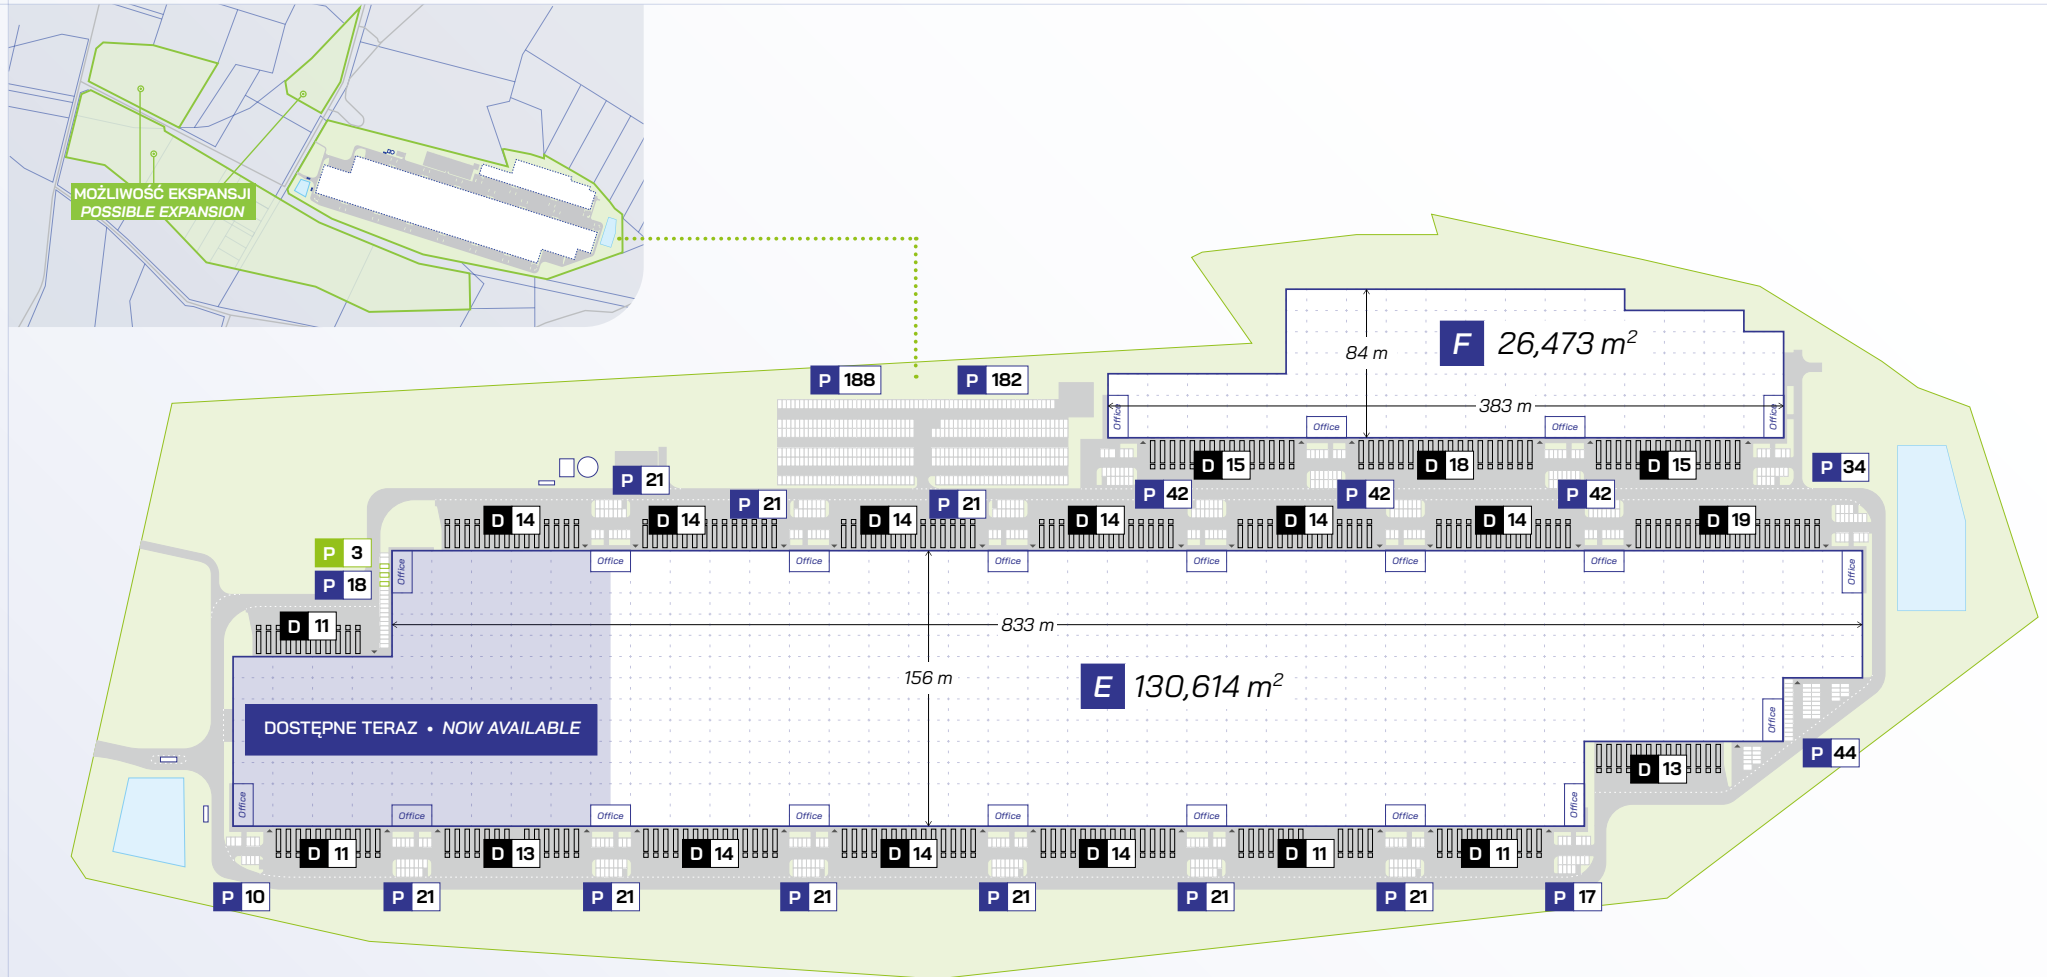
MOŻLIWOŚĆ EKSPANSJI
POSSIBLE EXPANSION

P 188
P 182

84 m
F 26,473 $m^2$
383 m

Office
Office
Office
Office

D 15
D 18
D 15
P 34

P 21
P 21
P 21
P 42
P 42
P 42

D 14
D 14
D 14
D 14
D 14
D 14
D 19

P 3
P 18

Office
Office
Office
Office
Office
Office
Office
Office

D 11

833 m
156 m
E 130,614 $m^2$

DOSTĘPNE TERAZ • NOW AVAILABLE

Office
Office
P 44
D 13
Office

Office
Office
Office
Office
Office
Office
Office
Office

D 11
D 13
D 14
D 14
D 14
D 11
D 11

P 10
P 21
P 21
P 21
P 21
P 21
P 21
P 17